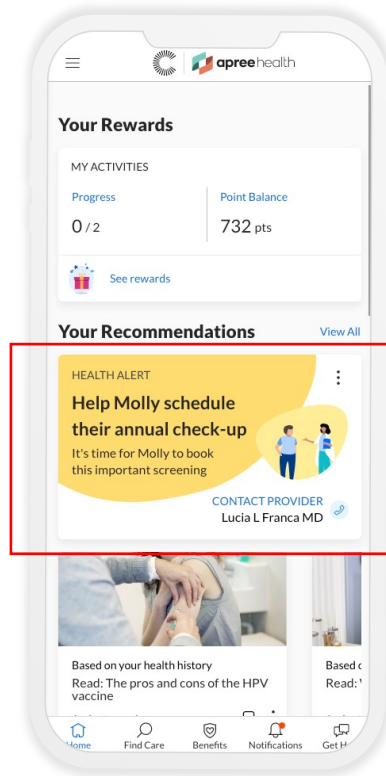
apreehealth

Your Rewards

MY ACTIVITIES

Progress
0 / 2

Point Balance
732 pts

See rewards

Your Recommendations
View All

HEALTH ALERT

Help Molly schedule their annual check-up

It's time for Molly to book this important screening

CONTACT PROVIDER
Lucia L Franca MD

Based on your health history
Read: The pros and cons of the HPV vaccine

Based o
Read:

Home
Find Care
Benefits
Notifications
Get H